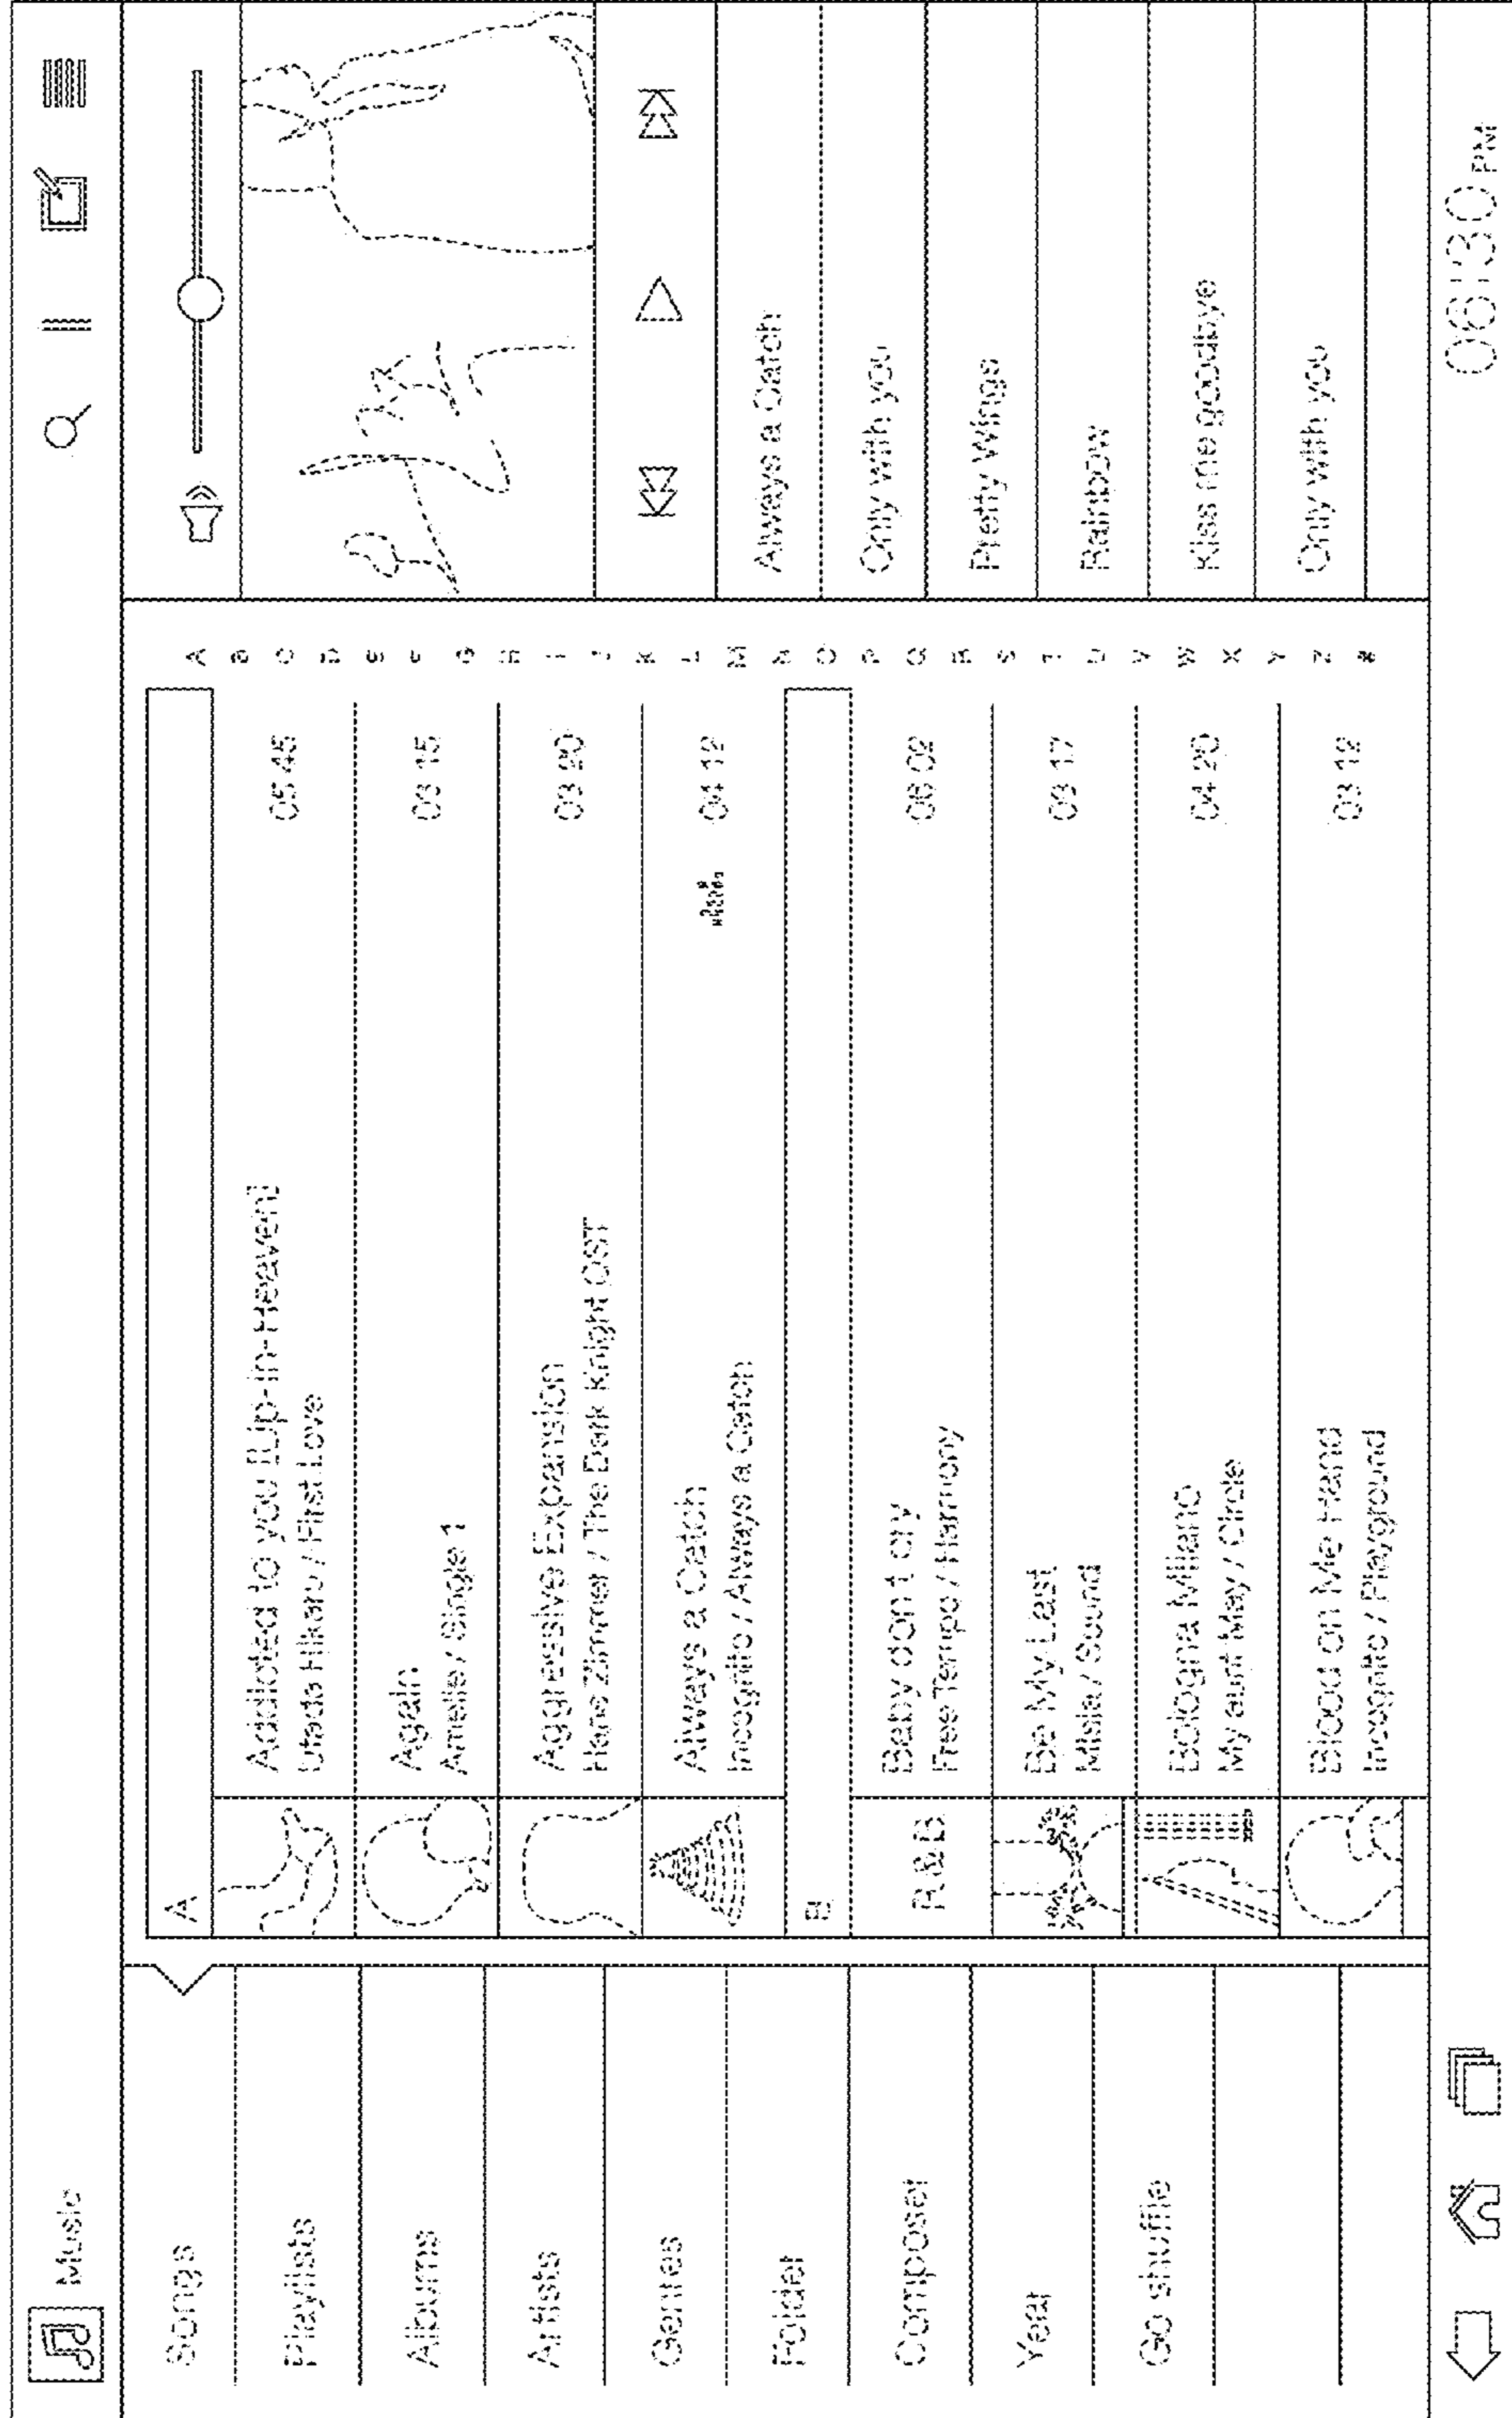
Music

Songs
Playlists
Albums
Artists
Genres
Folder
Composer
Year
Go shuffle

A
Addicted to you (Up-in-Heaven)
Utada Hikaru / First Love
05:45
Again
Amelie / Single 1
03:15
Aggressive Expansion
Hans Zimmer / The Dark Knight OST
03:20
Always a Catch
Incognito / Always a Catch
04:12
B
R&B
Baby don't cry
Free Tempo / Harmony
06:02
Be My Last
Misia / Sound
03:17
Bologna Milano
My aunt May / Circle
04:20
Blood on Me Hand
Incognito / Playground
03:12

A B C D E F G H I J K L M N O P Q R S T U V W X Y Z #

Always a Catch
Only with you
Pretty Wings
Rainbow
Kiss the goodbye
Only with you

06:30 PM